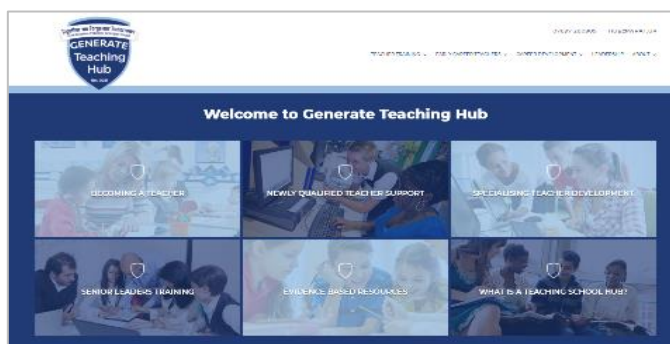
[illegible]
GENERATE
Teaching
Hub

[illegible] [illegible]

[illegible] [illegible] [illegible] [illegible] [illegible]

Welcome to Generate Teaching Hub

BECOMING A TEACHER

NEWLY QUALIFIED TEACHER SUPPORT

SPECIALISING TEACHER DEVELOPMENT

SENIOR LEADERS TRAINING

EVIDENCE BASED RESOURCES

WHAT IS A TEACHING SCHOOL HUB?